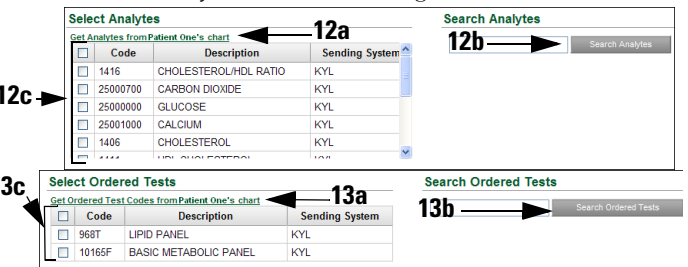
Select Analytes

Get Analytes from Patient One's chart

12a

Search Analytes

12b

Search Analytes

12c

| ☐ | Code | Description | Sending System |
|---|---|---|---|
| ☐ | 1416 | CHOLESTEROL/HDL RATIO | KYL |
| ☐ | 25000700 | CARBON DIOXIDE | KYL |
| ☐ | 25000000 | GLUCOSE | KYL |
| ☐ | 25001000 | CALCIUM | KYL |
| ☐ | 1406 | CHOLESTEROL | KYL |
| ☐ | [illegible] | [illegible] | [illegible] |

3c

Select Ordered Tests

Get Ordered Test Codes from Patient One's chart

13a

Search Ordered Tests

13b

Search Ordered Tests

| ☐ | Code | Description | Sending System |
|---|---|---|---|
| ☐ | 968T | LIPID PANEL | KYL |
| ☐ | 10165F | BASIC METABOLIC PANEL | KYL |